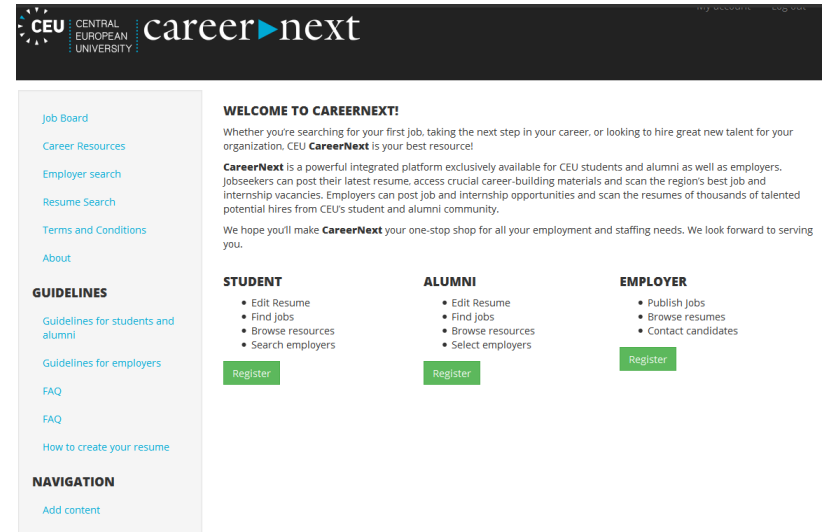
CEU CENTRAL EUROPEAN UNIVERSITY career▶next

My account Log out

Job Board

Career Resources

Employer search

Resume Search

Terms and Conditions

About

GUIDELINES

Guidelines for students and alumni

Guidelines for employers

FAQ

FAQ

How to create your resume

NAVIGATION

Add content

WELCOME TO CAREERNEXT!

Whether you're searching for your first job, taking the next step in your career, or looking to hire great new talent for your organization, CEU **CareerNext** is your best resource!

**CareerNext** is a powerful integrated platform exclusively available for CEU students and alumni as well as employers. Jobseekers can post their latest resume, access crucial career-building materials and scan the region's best job and internship vacancies. Employers can post job and internship opportunities and scan the resumes of thousands of talented potential hires from CEU's student and alumni community.

We hope you'll make **CareerNext** your one-stop shop for all your employment and staffing needs. We look forward to serving you.

STUDENT
- Edit Resume
- Find jobs
- Browse resources
- Search employers

Register

ALUMNI
- Edit Resume
- Find jobs
- Browse resources
- Select employers

Register

EMPLOYER
- Publish jobs
- Browse resumes
- Contact candidates

Register